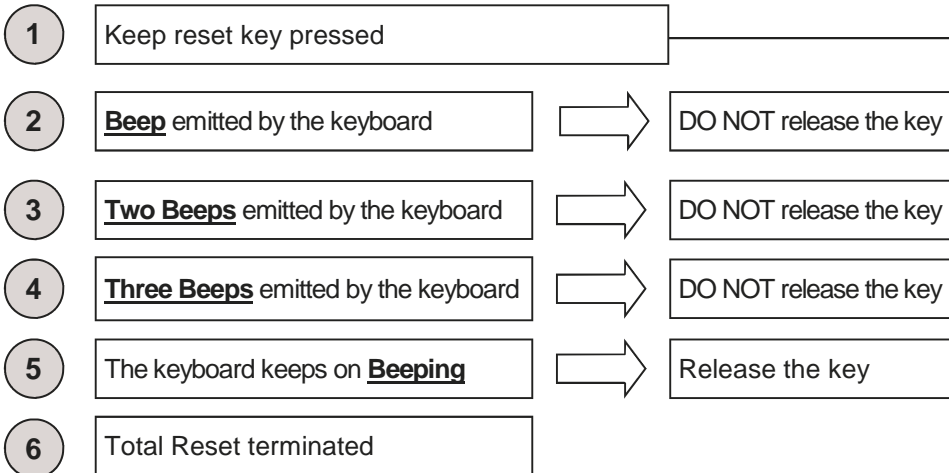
1
Keep reset key pressed

2
Beep emitted by the keyboard
DO NOT release the key

3
Two Beeps emitted by the keyboard
DO NOT release the key

4
Three Beeps emitted by the keyboard
DO NOT release the key

5
The keyboard keeps on Beeping
Release the key

6
Total Reset terminated